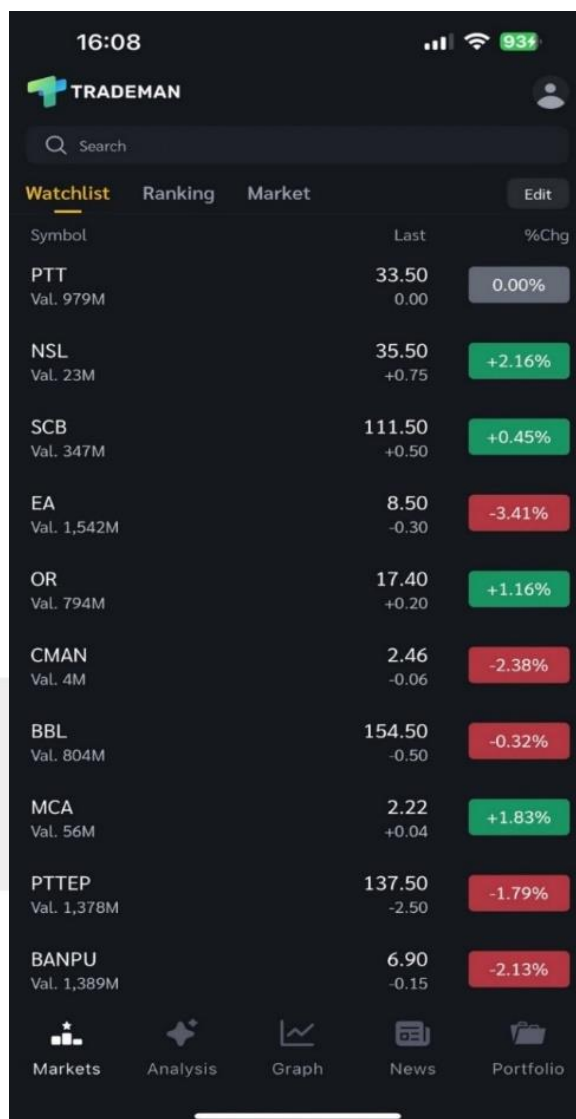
16:08

93

TRADEMAN

Search

Watchlist Ranking Market Edit

| Symbol | Last | %Chg |
|---|---|---|
| PTT Val. 979M | 33.50 0.00 | 0.00% |
| NSL Val. 23M | 35.50 +0.75 | +2.16% |
| SCB Val. 347M | 111.50 +0.50 | +0.45% |
| EA Val. 1,542M | 8.50 -0.30 | -3.41% |
| OR Val. 794M | 17.40 +0.20 | +1.16% |
| CMAN Val. 4M | 2.46 -0.06 | -2.38% |
| BBL Val. 804M | 154.50 -0.50 | -0.32% |
| MCA Val. 56M | 2.22 +0.04 | +1.83% |
| PTTEP Val. 1,378M | 137.50 -2.50 | -1.79% |
| BANPU Val. 1,389M | 6.90 -0.15 | -2.13% |

Markets Analysis Graph News Portfolio